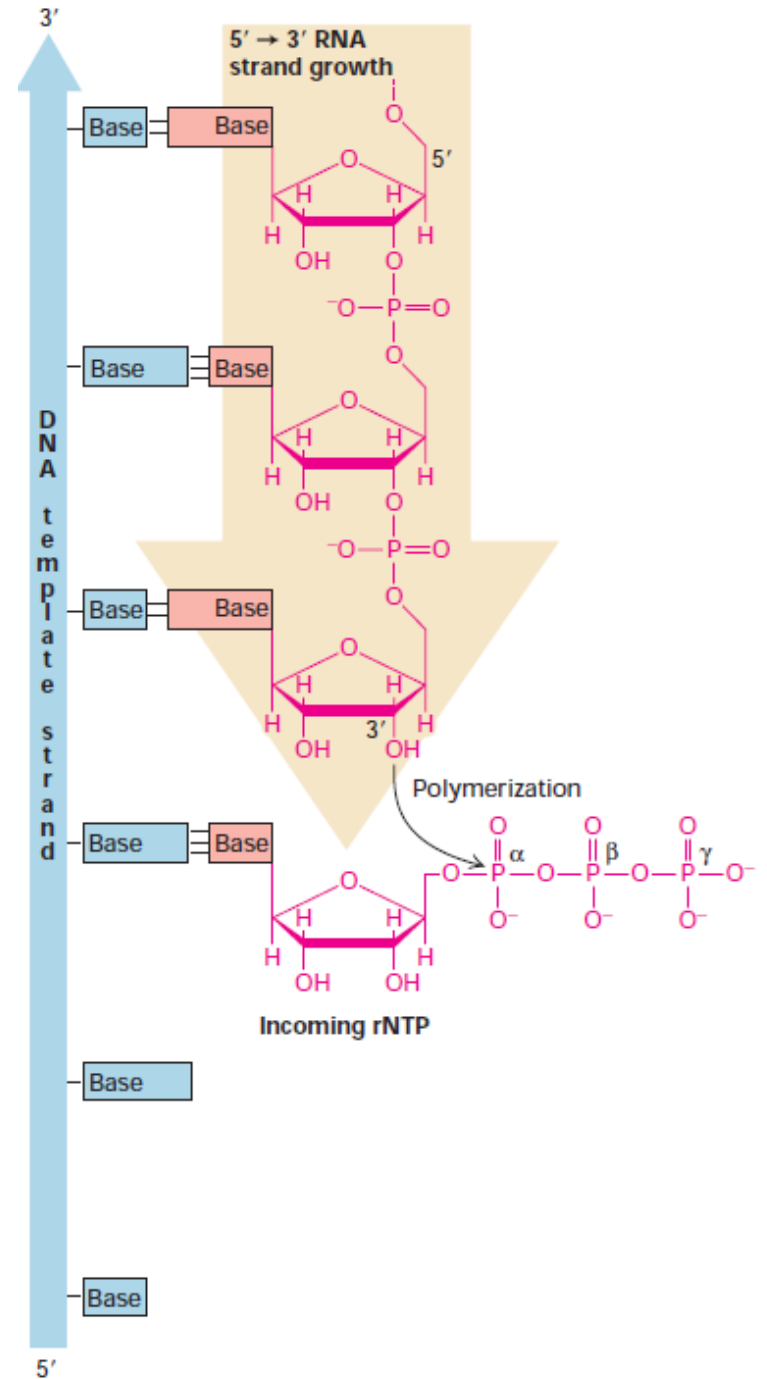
3′

5′ → 3′ RNA strand growth

DNA template strand

Base
Base
O
5′
O
H
H
H
H
OH
O
$^{-}O-P=O$
O

Base
Base
O
H
H
H
H
OH
O
$^{-}O-P=O$
O

Base
Base
O
H
H
H
H
3′
OH
OH

Polymerization

Base
Base
O
H
H
H
H
OH
OH
O
O
α
O
β
O
γ
$O-P-O-P-O-P-O^{-}$
$O^{-}$
$O^{-}$
$O^{-}$

Incoming rNTP

Base

Base

5′